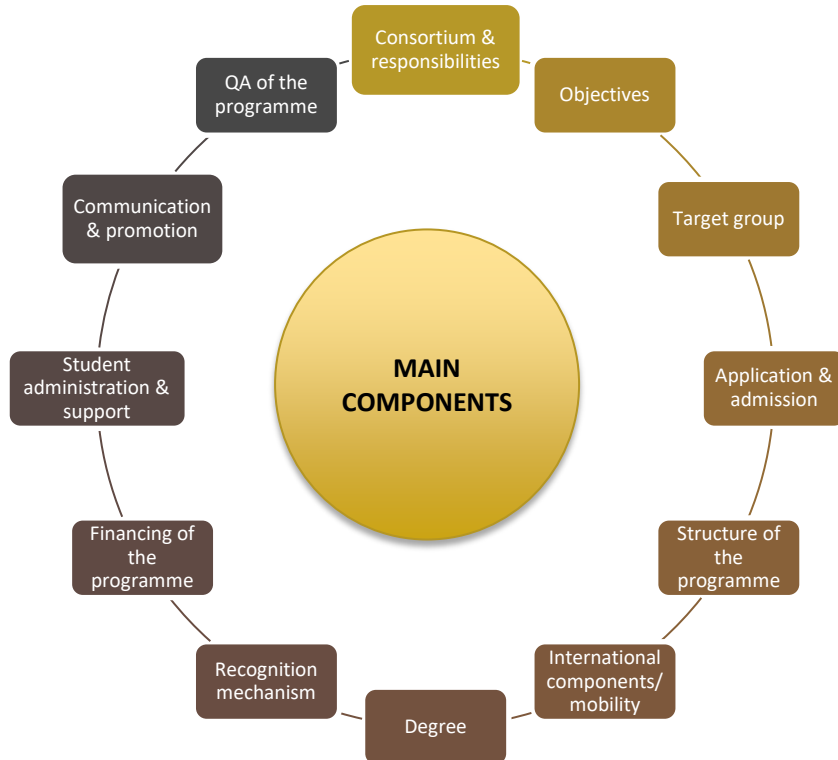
MAIN COMPONENTS

Consortium & responsibilities

Objectives

Target group

Application & admission

Structure of the programme

International components/ mobility

Degree

Recognition mechanism

Financing of the programme

Student administration & support

Communication & promotion

QA of the programme